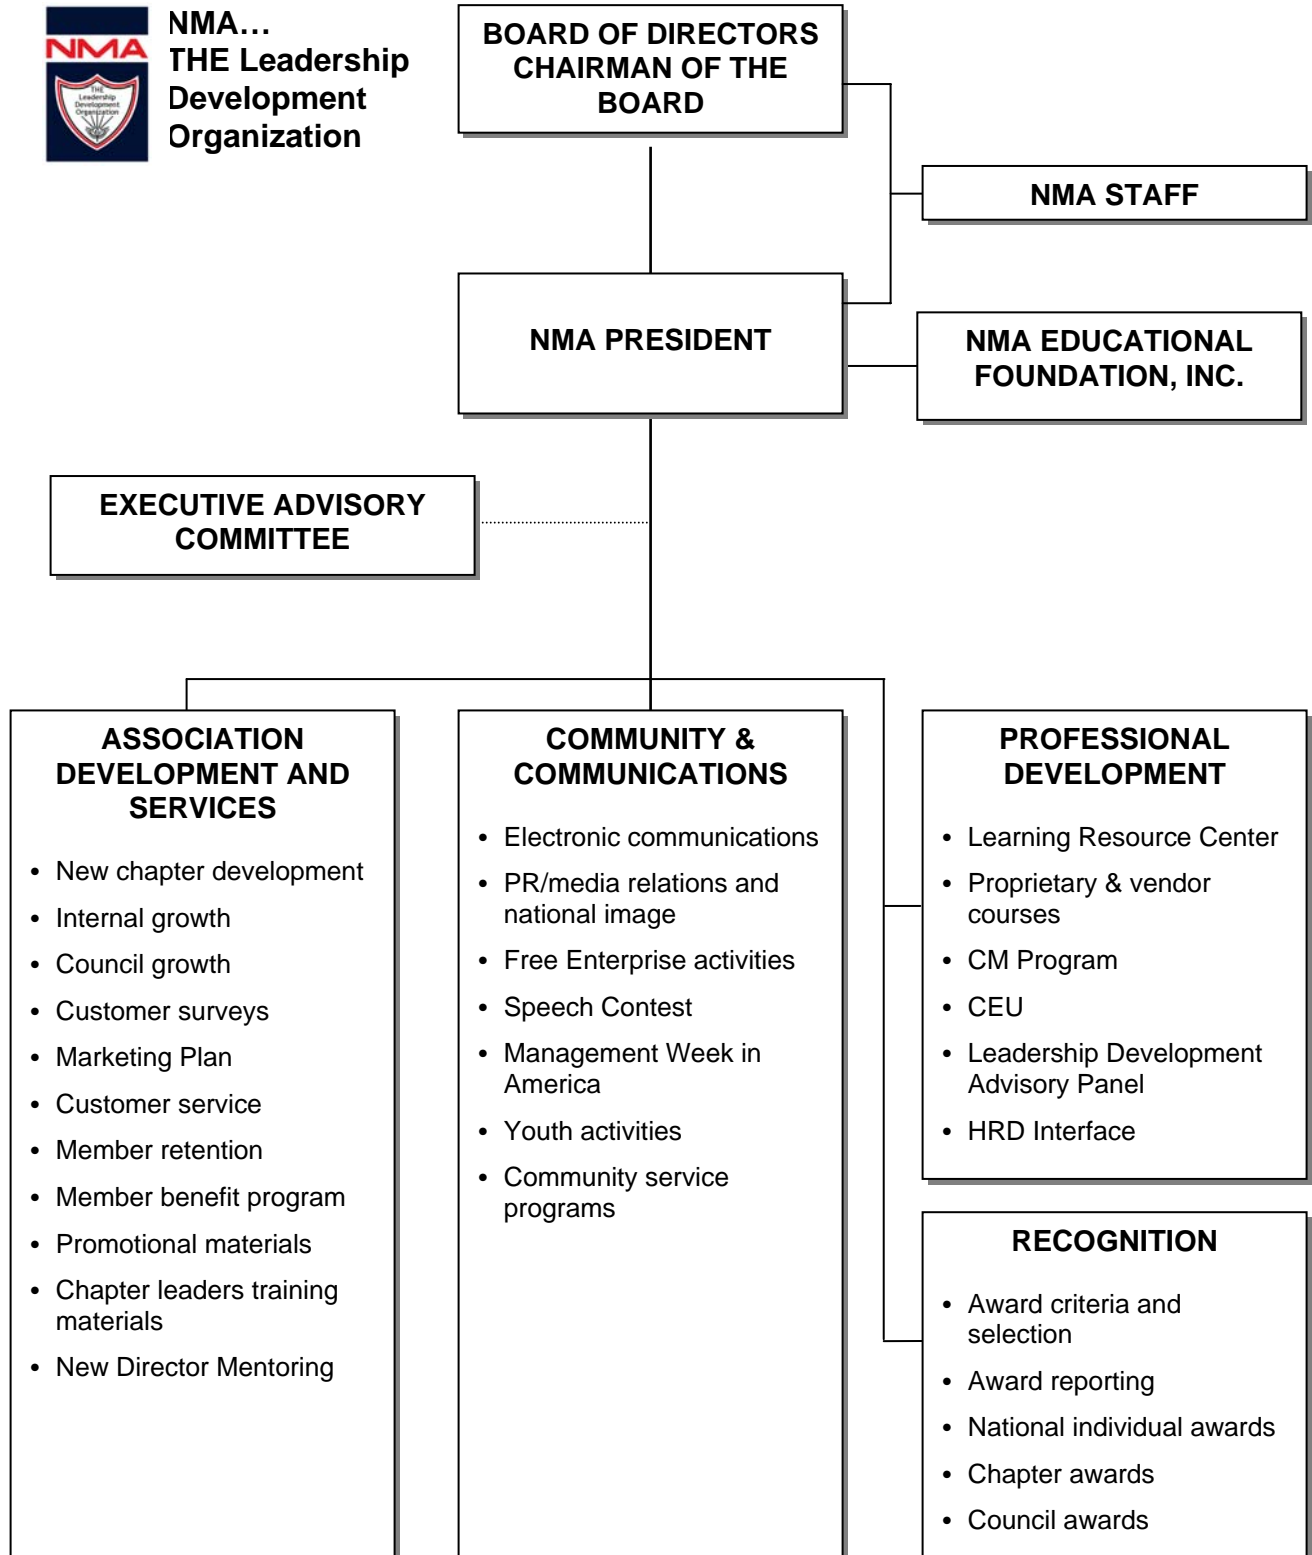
NMA

THE Leadership Development Organization

NMA…
THE Leadership Development Organization

BOARD OF DIRECTORS CHAIRMAN OF THE BOARD

NMA STAFF

NMA PRESIDENT

NMA EDUCATIONAL FOUNDATION, INC.

EXECUTIVE ADVISORY COMMITTEE

ASSOCIATION DEVELOPMENT AND SERVICES

- New chapter development
- Internal growth
- Council growth
- Customer surveys
- Marketing Plan
- Customer service
- Member retention
- Member benefit program
- Promotional materials
- Chapter leaders training materials
- New Director Mentoring

COMMUNITY & COMMUNICATIONS

- Electronic communications
- PR/media relations and national image
- Free Enterprise activities
- Speech Contest
- Management Week in America
- Youth activities
- Community service programs

PROFESSIONAL DEVELOPMENT

- Learning Resource Center
- Proprietary & vendor courses
- CM Program
- CEU
- Leadership Development Advisory Panel
- HRD Interface

RECOGNITION

- Award criteria and selection
- Award reporting
- National individual awards
- Chapter awards
- Council awards